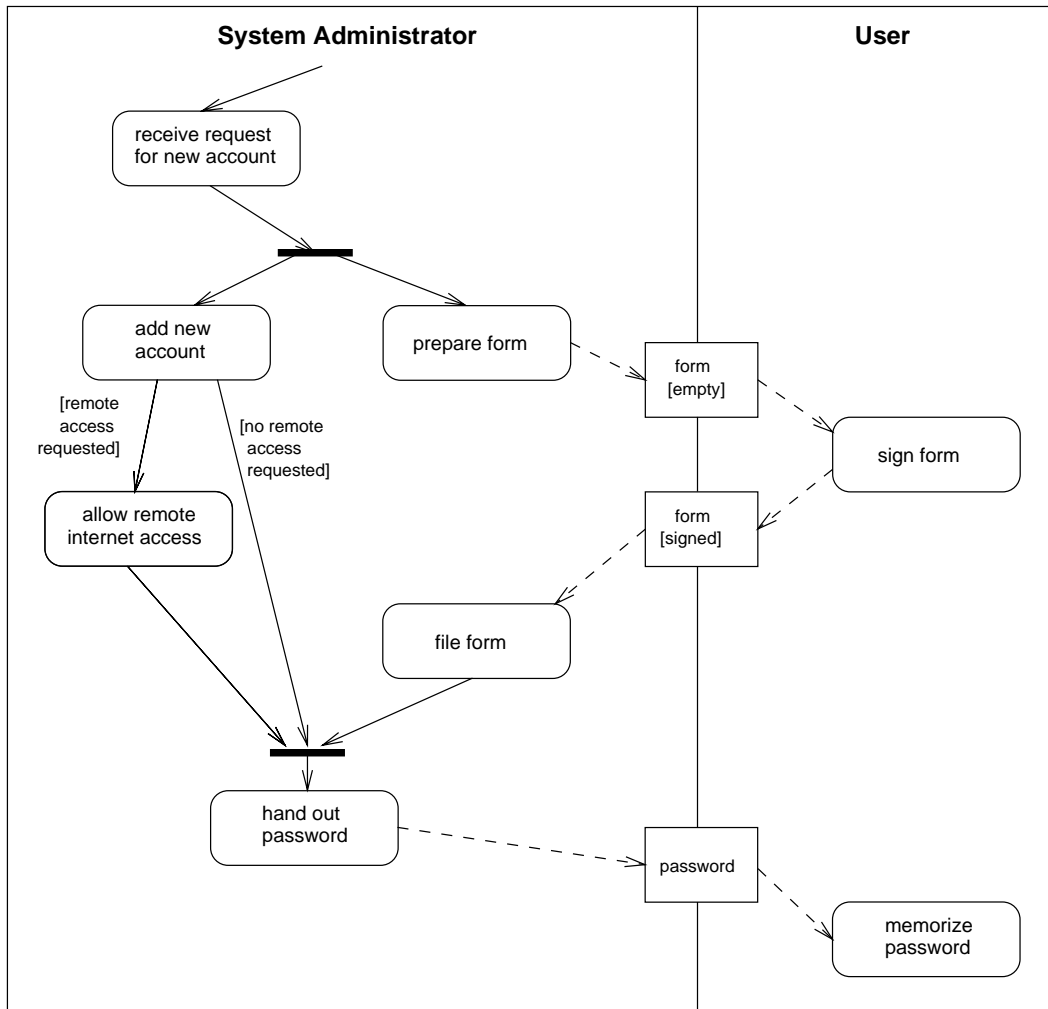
System Administrator

User

receive request for new account

add new account

prepare form

form [empty]

sign form

[remote access requested]

[no remote access requested]

allow remote internet access

form [signed]

file form

hand out password

password

memorize password